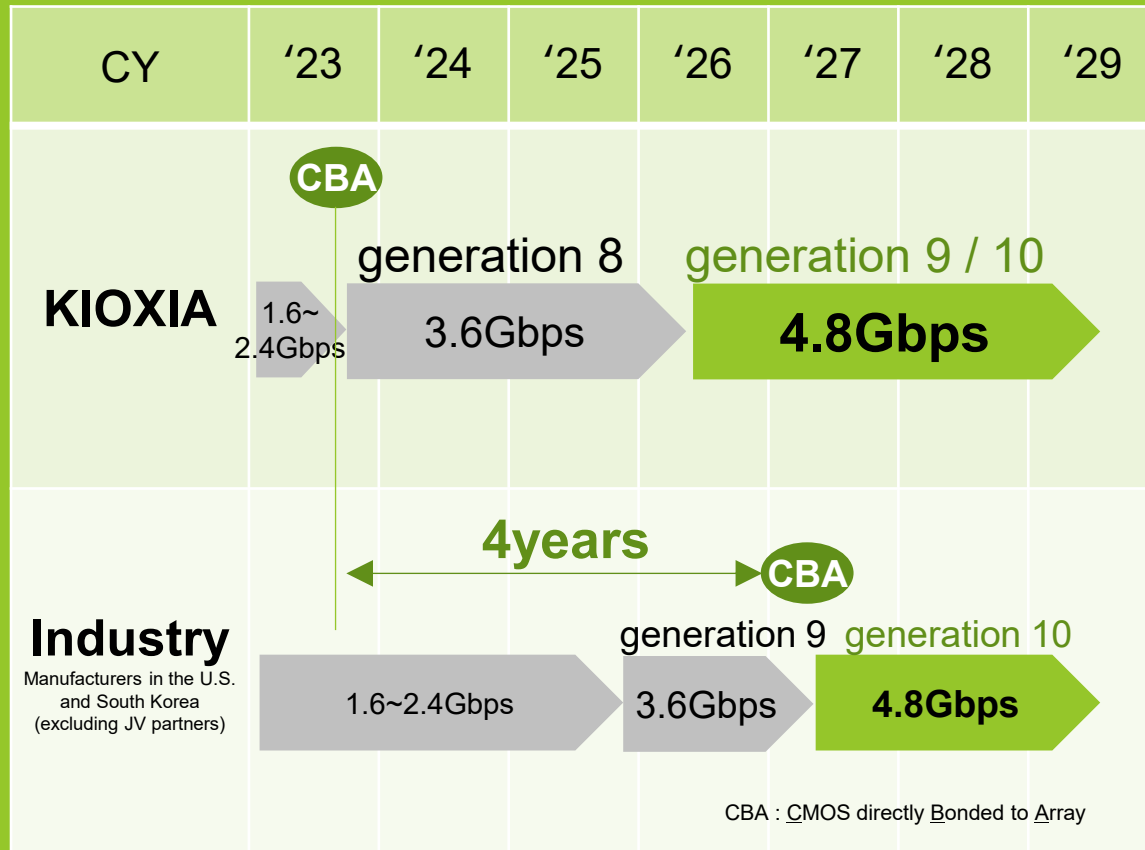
| CY | '23 | '24 | '25 | '26 | '27 | '28 | '29 |
|---|---|---|---|---|---|---|---|

CBA

KIOXIA

1.6~ 2.4Gbps

generation 8

3.6Gbps

generation 9 / 10

4.8Gbps

4years

CBA

Industry

Manufacturers in the U.S. and South Korea (excluding JV partners)

1.6~2.4Gbps

generation 9

3.6Gbps

generation 10

4.8Gbps

CBA : CMOS directly Bonded to Array